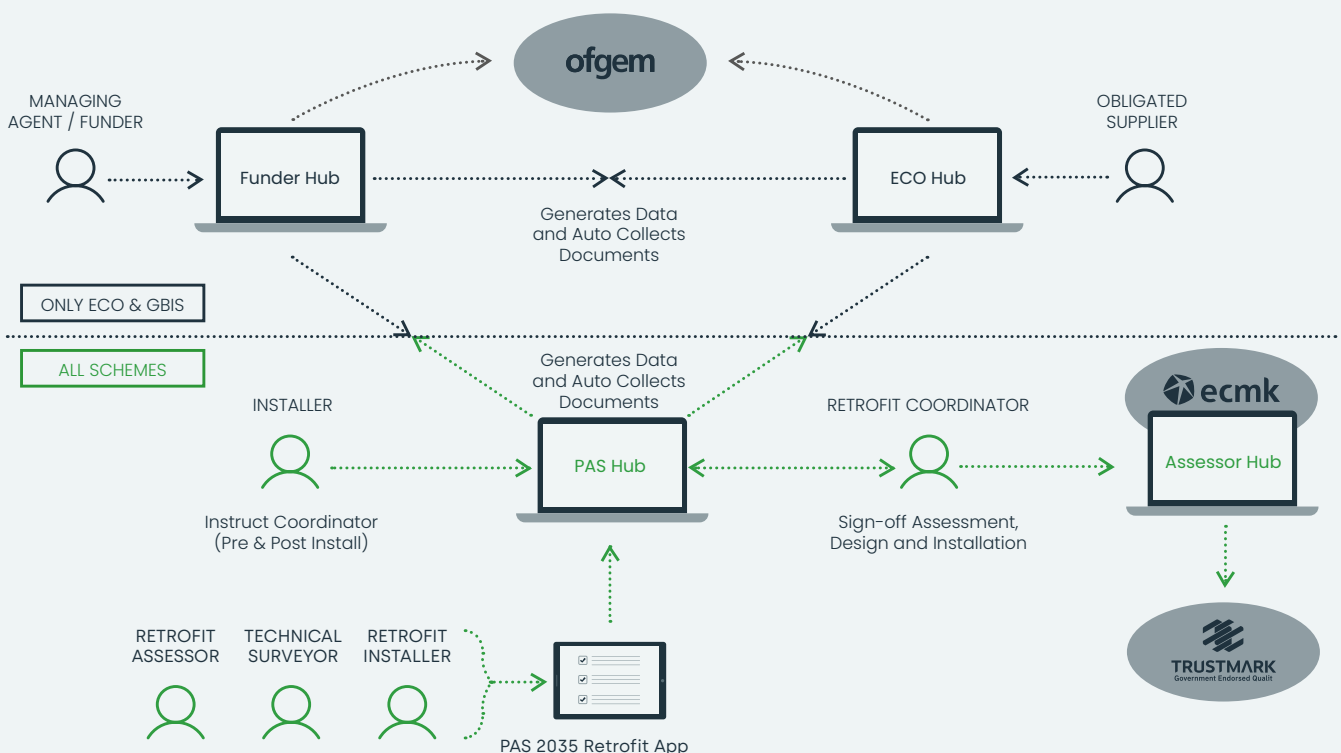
ofgem

MANAGING AGENT / FUNDER

Funder Hub

Generates Data and Auto Collects Documents

ECO Hub

OBLIGATED SUPPLIER

ONLY ECO & GBIS

ALL SCHEMES

Generates Data and Auto Collects Documents

INSTALLER

PAS Hub

RETROFIT COORDINATOR

ecmk

Assessor Hub

Instruct Coordinator (Pre & Post Install)

Sign-off Assessment, Design and Installation

RETROFIT ASSESSOR

TECHNICAL SURVEYOR

RETROFIT INSTALLER

PAS 2035 Retrofit App

TRUSTMARK
Government Endorsed Qualit